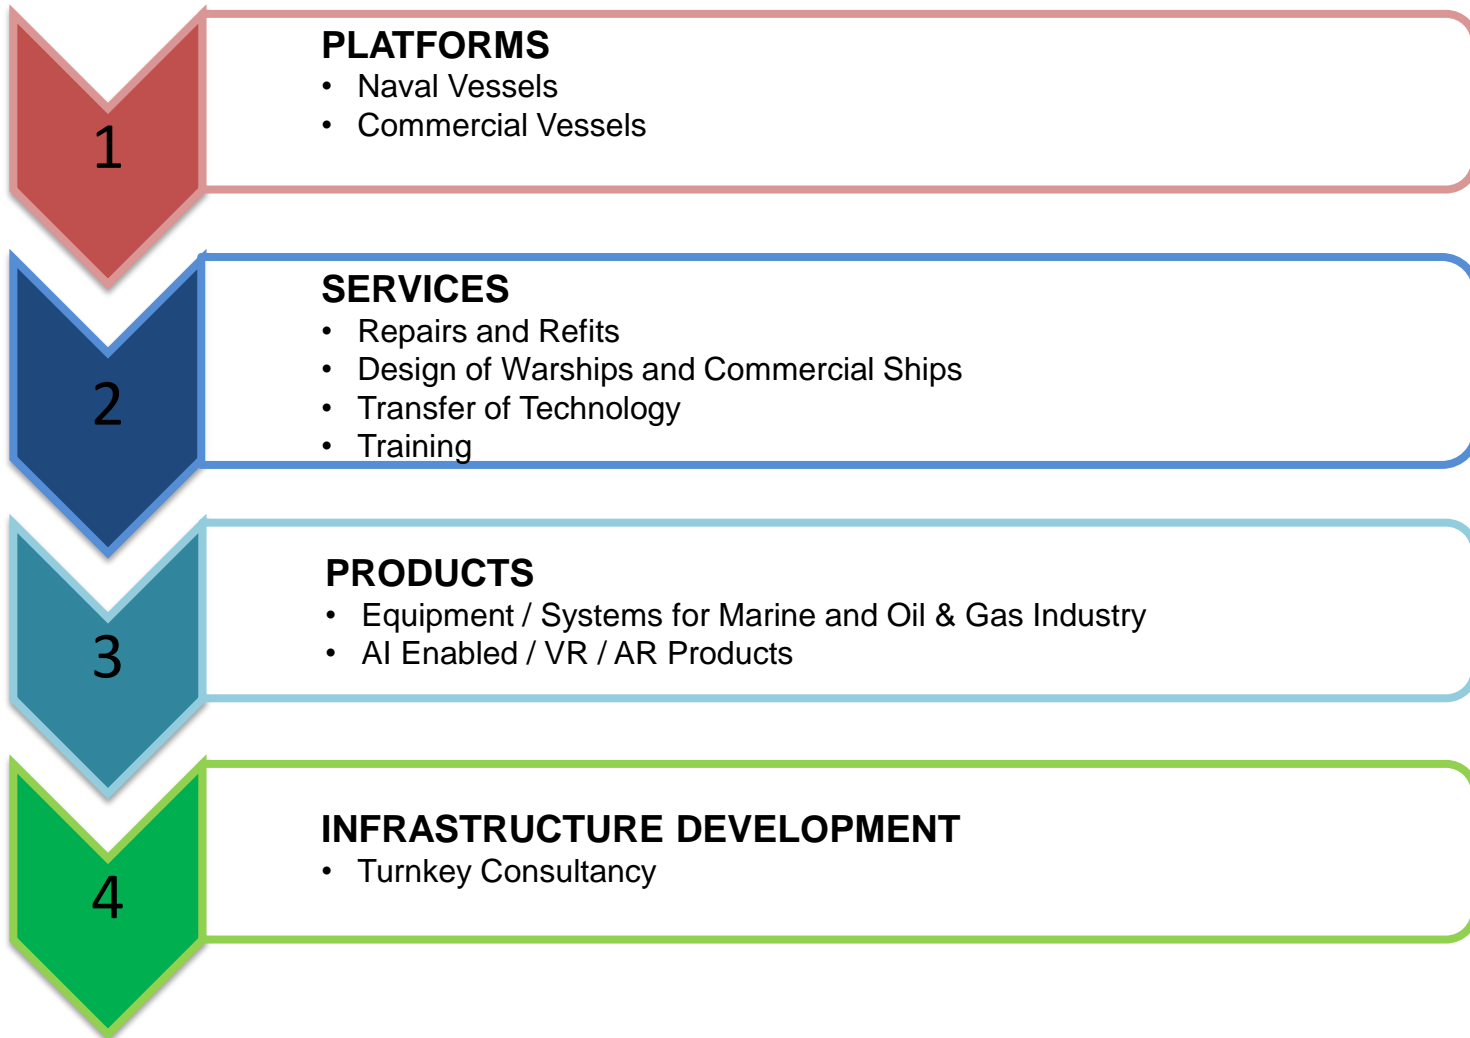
1

PLATFORMS
• Naval Vessels
• Commercial Vessels

2

SERVICES
• Repairs and Refits
• Design of Warships and Commercial Ships
• Transfer of Technology
• Training

3

PRODUCTS
• Equipment / Systems for Marine and Oil & Gas Industry
• AI Enabled / VR / AR Products

4

INFRASTRUCTURE DEVELOPMENT
• Turnkey Consultancy